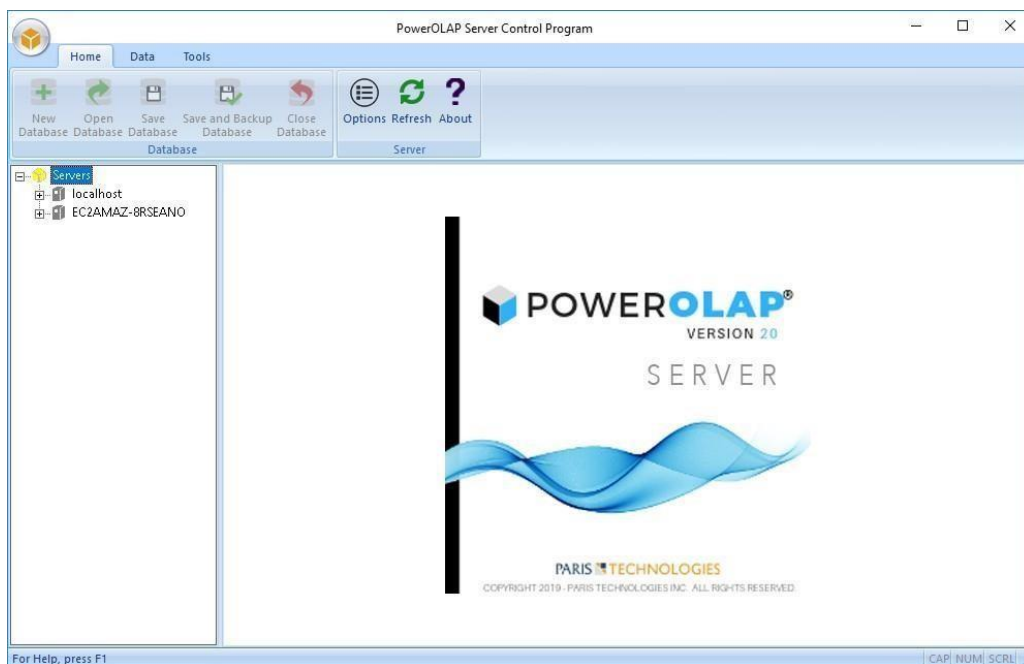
PowerOLAP Server Control Program

Home Data Tools

New Database Open Database Save Database Save and Backup Database Close Database
Database

Options Refresh About
Server

Servers
localhost
EC2AMAZ-8RSEANO

POWEROLAP®
VERSION 20
SERVER

PARIS TECHNOLOGIES
COPYRIGHT 2019 - PARIS TECHNOLOGIES INC. ALL RIGHTS RESERVED

For Help, press F1
CAP NUM SCRL